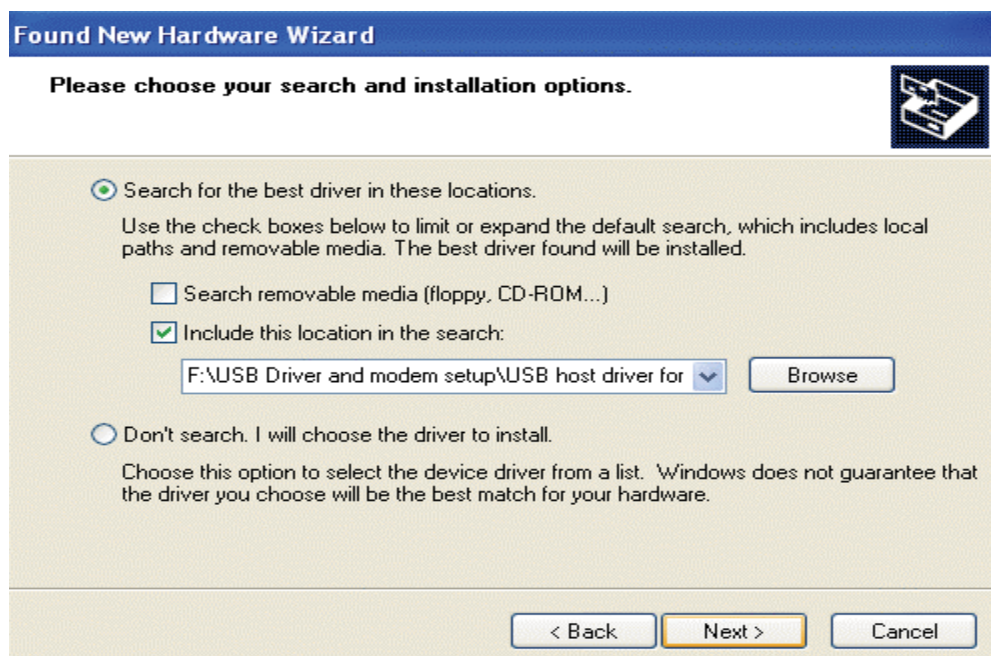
Found New Hardware Wizard

Please choose your search and installation options.

Search for the best driver in these locations.

Use the check boxes below to limit or expand the default search, which includes local paths and removable media. The best driver found will be installed.

Search removable media (floppy, CD-ROM...)

Include this location in the search:

F:\USB Driver and modem setup\USB host driver for

Browse

Don't search. I will choose the driver to install.

Choose this option to select the device driver from a list. Windows does not guarantee that the driver you choose will be the best match for your hardware.

< Back

Next >

Cancel